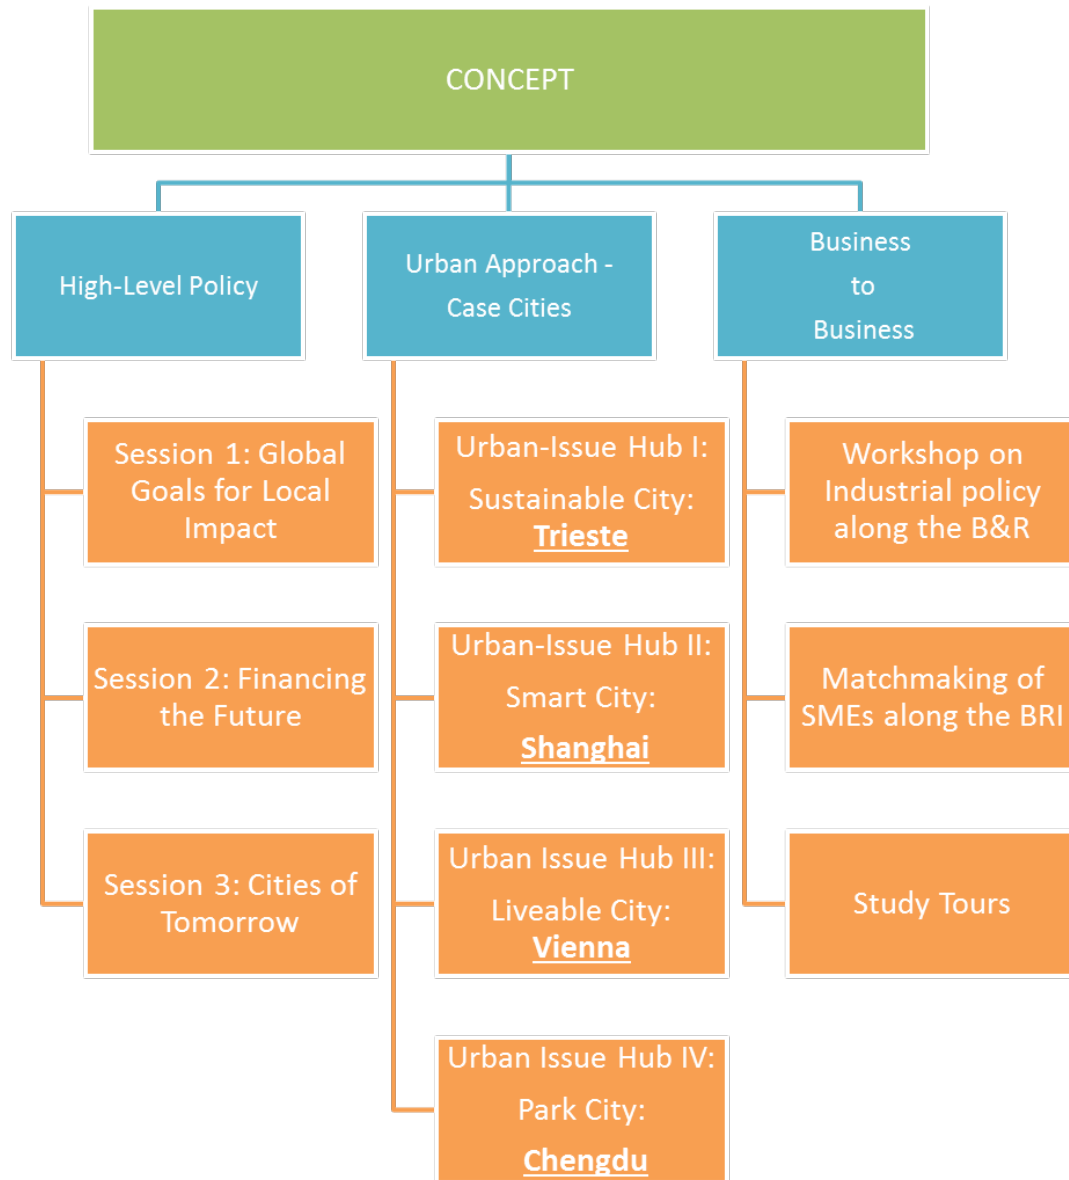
CONCEPT

High-Level Policy

Session 1: Global Goals for Local Impact

Session 2: Financing the Future

Session 3: Cities of Tomorrow

Urban Approach - Case Cities

Urban-Issue Hub I: Sustainable City: Trieste

Urban-Issue Hub II: Smart City: Shanghai

Urban Issue Hub III: Liveable City: Vienna

Urban Issue Hub IV: Park City: Chengdu

Business to Business

Workshop on Industrial policy along the B&R

Matchmaking of SMEs along the BRI

Study Tours